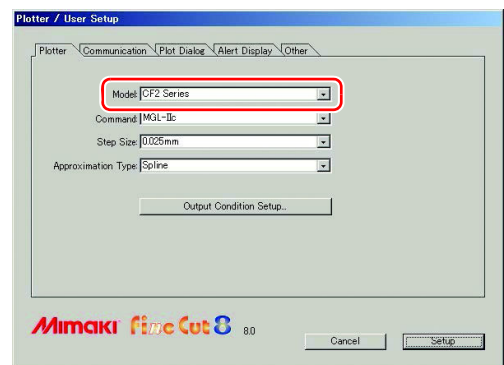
Plotter / User Setup

Plotter
Communication
Plot Dialog
Alert Display
Other

Model: CF2 Series
Command: MGL-IIc
Step Size: 0.025mm
Approximation Type: Spline

Output Condition Setup...

Mimaki FineCut 8 8.0

Cancel
Setup